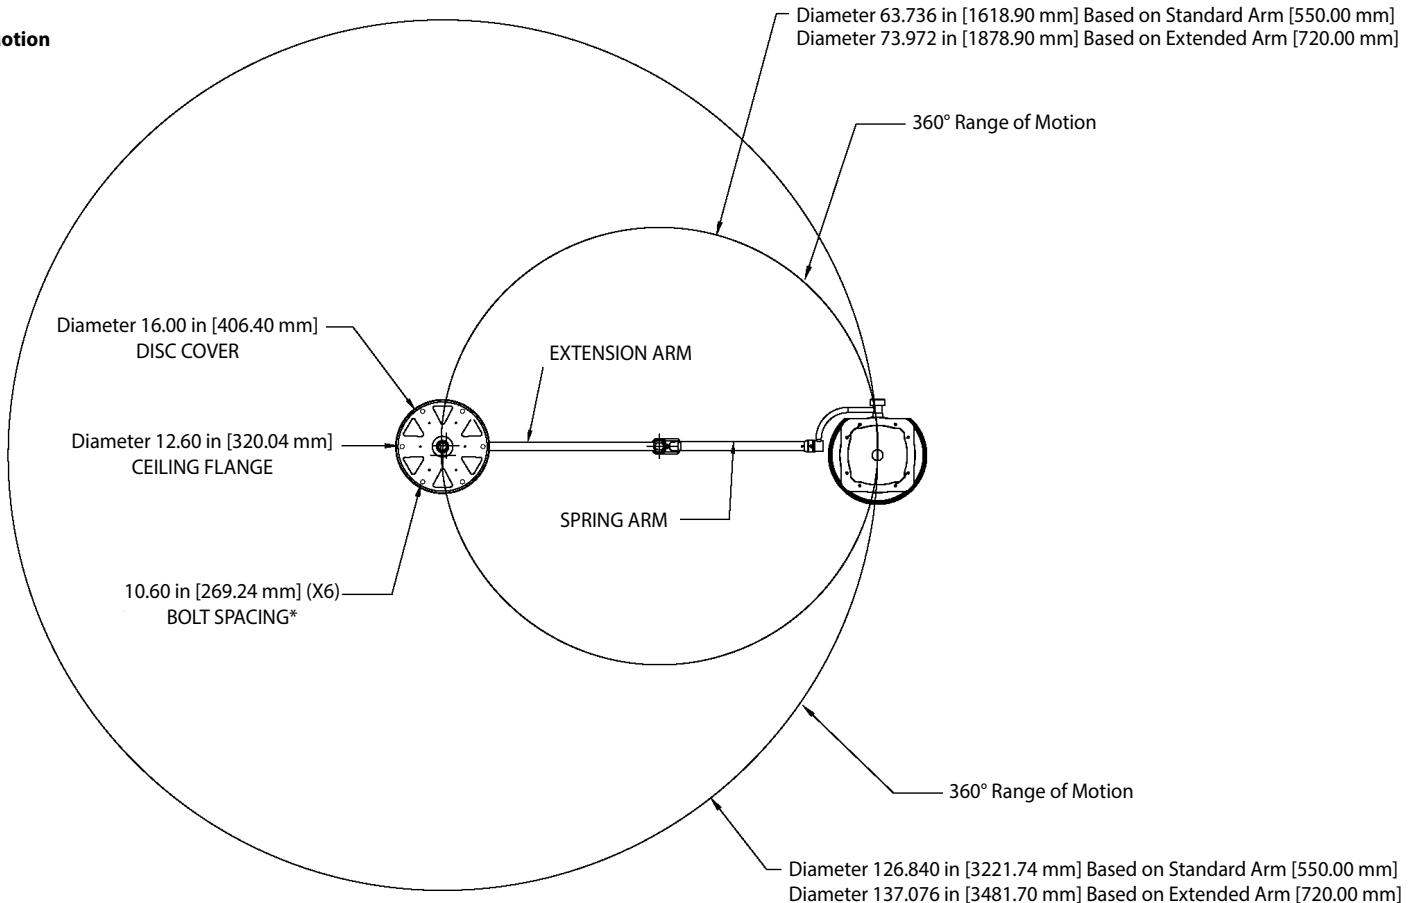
otion

Diameter 63.736 in [1618.90 mm] Based on Standard Arm [550.00 mm]
Diameter 73.972 in [1878.90 mm] Based on Extended Arm [720.00 mm]

360° Range of Motion

Diameter 16.00 in [406.40 mm]
DISC COVER

EXTENSION ARM

Diameter 12.60 in [320.04 mm]
CEILING FLANGE

SPRING ARM

10.60 in [269.24 mm] (X6)
BOLT SPACING*

360° Range of Motion

Diameter 126.840 in [3221.74 mm] Based on Standard Arm [550.00 mm]
Diameter 137.076 in [3481.70 mm] Based on Extended Arm [720.00 mm]